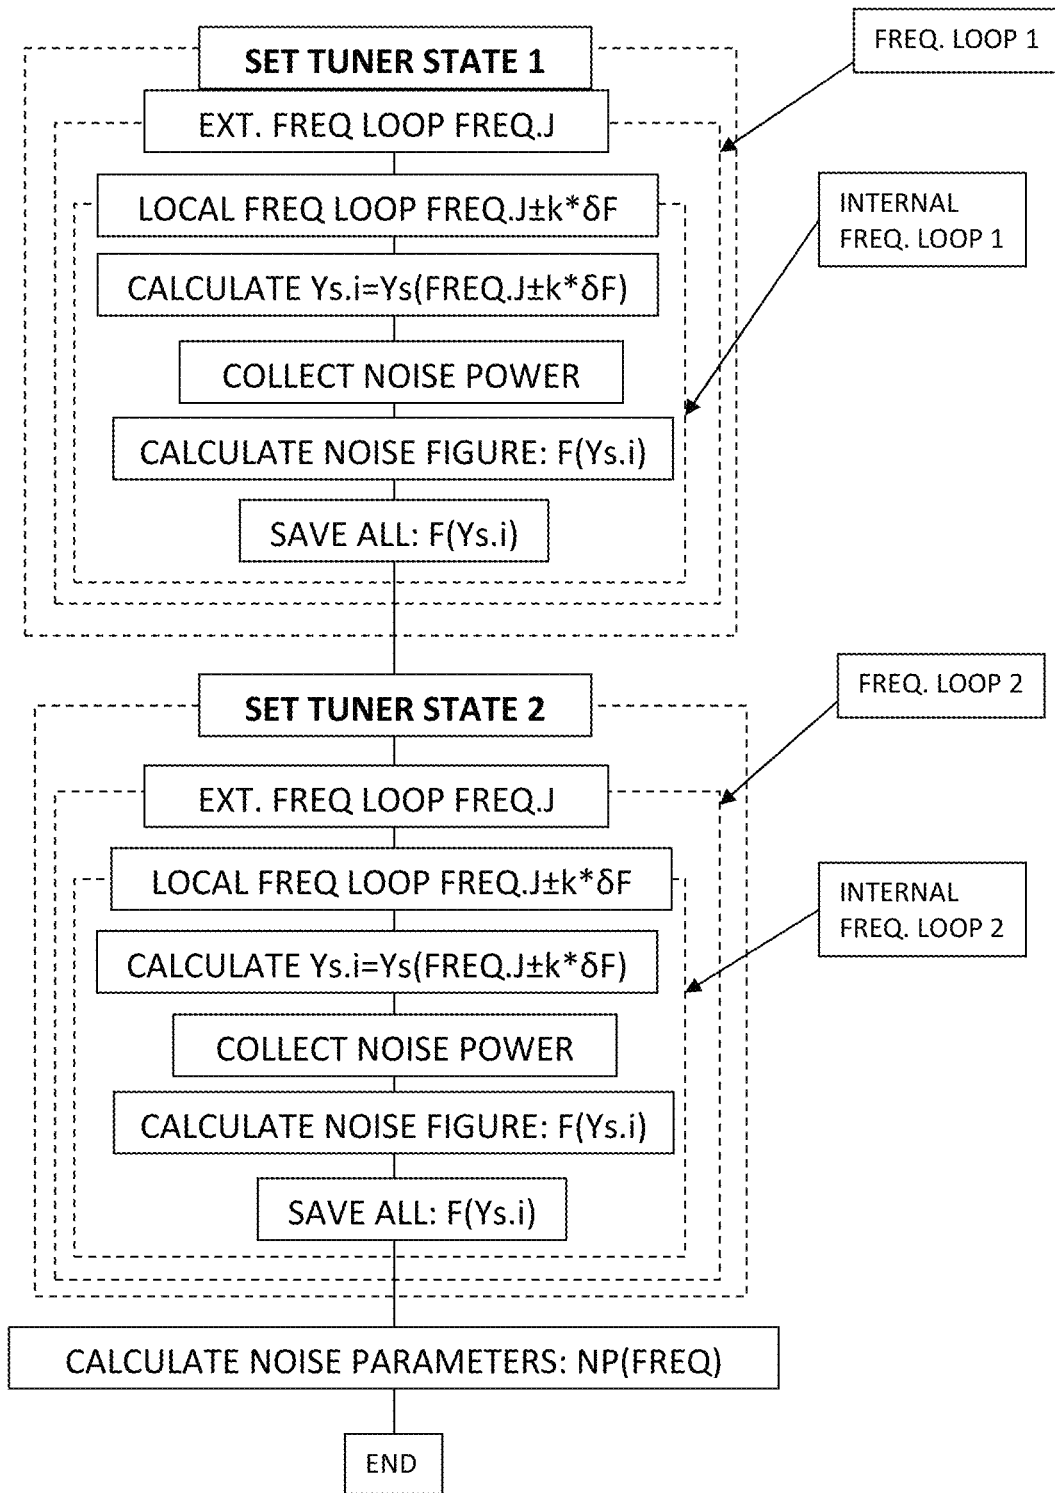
SET TUNER STATE 1

FREQ. LOOP 1

EXT. FREQ LOOP FREQ.J

LOCAL FREQ LOOP FREQ.J±k*δF

INTERNAL FREQ. LOOP 1

CALCULATE Ys.i=Ys(FREQ.J±k*δF)

COLLECT NOISE POWER

CALCULATE NOISE FIGURE: F(Ys.i)

SAVE ALL: F(Ys.i)

SET TUNER STATE 2

FREQ. LOOP 2

EXT. FREQ LOOP FREQ.J

LOCAL FREQ LOOP FREQ.J±k*δF

INTERNAL FREQ. LOOP 2

CALCULATE Ys.i=Ys(FREQ.J±k*δF)

COLLECT NOISE POWER

CALCULATE NOISE FIGURE: F(Ys.i)

SAVE ALL: F(Ys.i)

CALCULATE NOISE PARAMETERS: NP(FREQ)

END